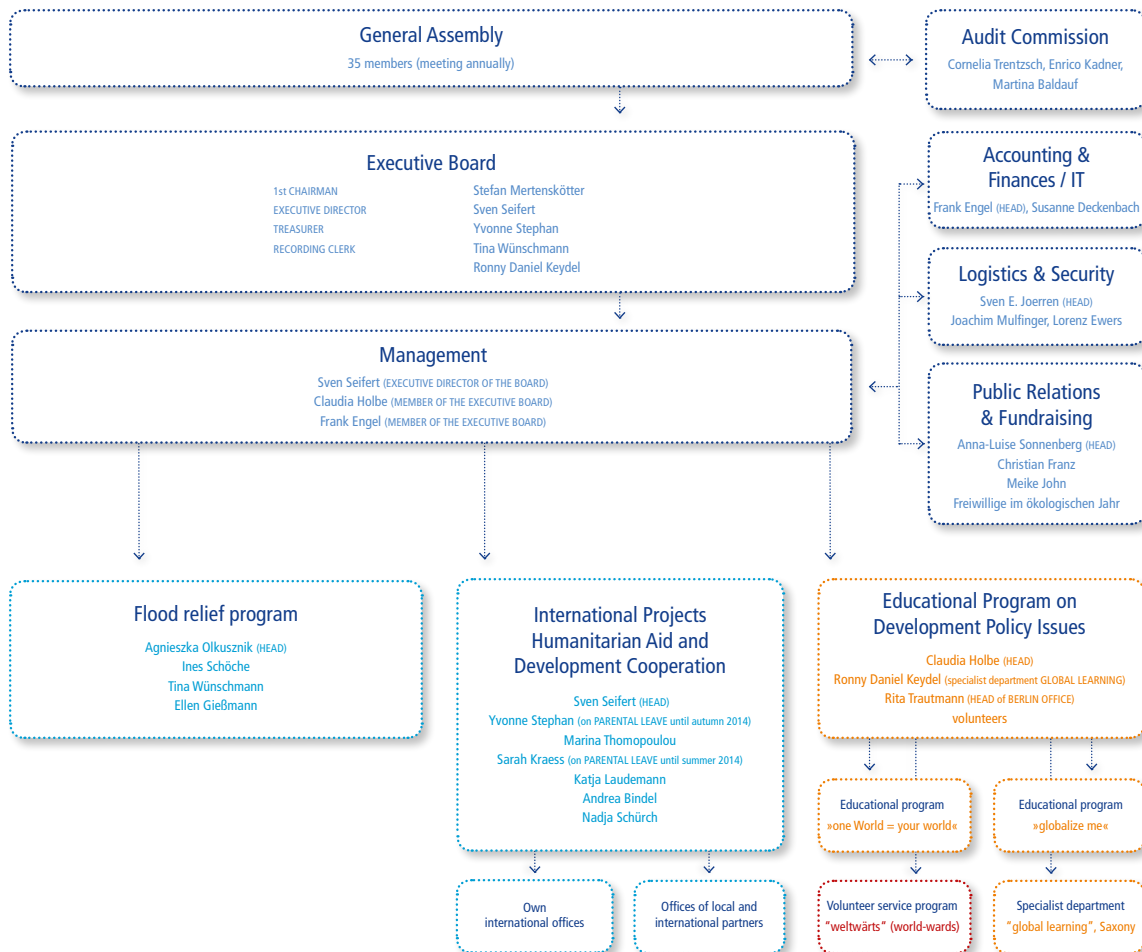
General Assembly
35 members (meeting annually)

Audit Commission
Cornelia Trentzsch, Enrico Kadner, Martina Baldauf

Executive Board

| 1st CHAIRMAN | Stefan Mertensekötter |
|---|---|
| EXECUTIVE DIRECTOR | Sven Seifert |
| TREASURER | Yvonne Stephan |
| RECORDING CLERK | Tina Wünschmann |
| | Ronny Daniel Keydel |

Accounting & Finances / IT
Frank Engel (HEAD), Susanne Deckenbach

Logistics & Security
Sven E. Joerren (HEAD)
Joachim Mulfinger, Lorenz Ewers

Management
Sven Seifert (EXECUTIVE DIRECTOR OF THE BOARD)
Claudia Holbe (MEMBER OF THE EXECUTIVE BOARD)
Frank Engel (MEMBER OF THE EXECUTIVE BOARD)

Public Relations & Fundraising
Anna-Luise Sonnenberg (HEAD)
Christian Franz
Meike John
Freiwillige im ökologischen Jahr

Flood relief program
Agnieszka Olkusznik (HEAD)
Ines Schöche
Tina Wünschmann
Ellen Gießmann

International Projects Humanitarian Aid and Development Cooperation
Sven Seifert (HEAD)
Yvonne Stephan (on PARENTAL LEAVE until autumn 2014)
Marina Thomopoulou
Sarah Kraess (on PARENTAL LEAVE until summer 2014)
Katja Laudemann
Andrea Bindel
Nadja Schürch

Educational Program on Development Policy Issues
Claudia Holbe (HEAD)
Ronny Daniel Keydel (specialist department GLOBAL LEARNING)
Rita Trautmann (HEAD of BERLIN OFFICE)
volunteers

Educational program
»one World = your world«

Educational program
»globalize me«

Own international offices

Offices of local and international partners

Volunteer service program
"weltwärts" (world-wards)

Specialist department
"global learning", Saxony